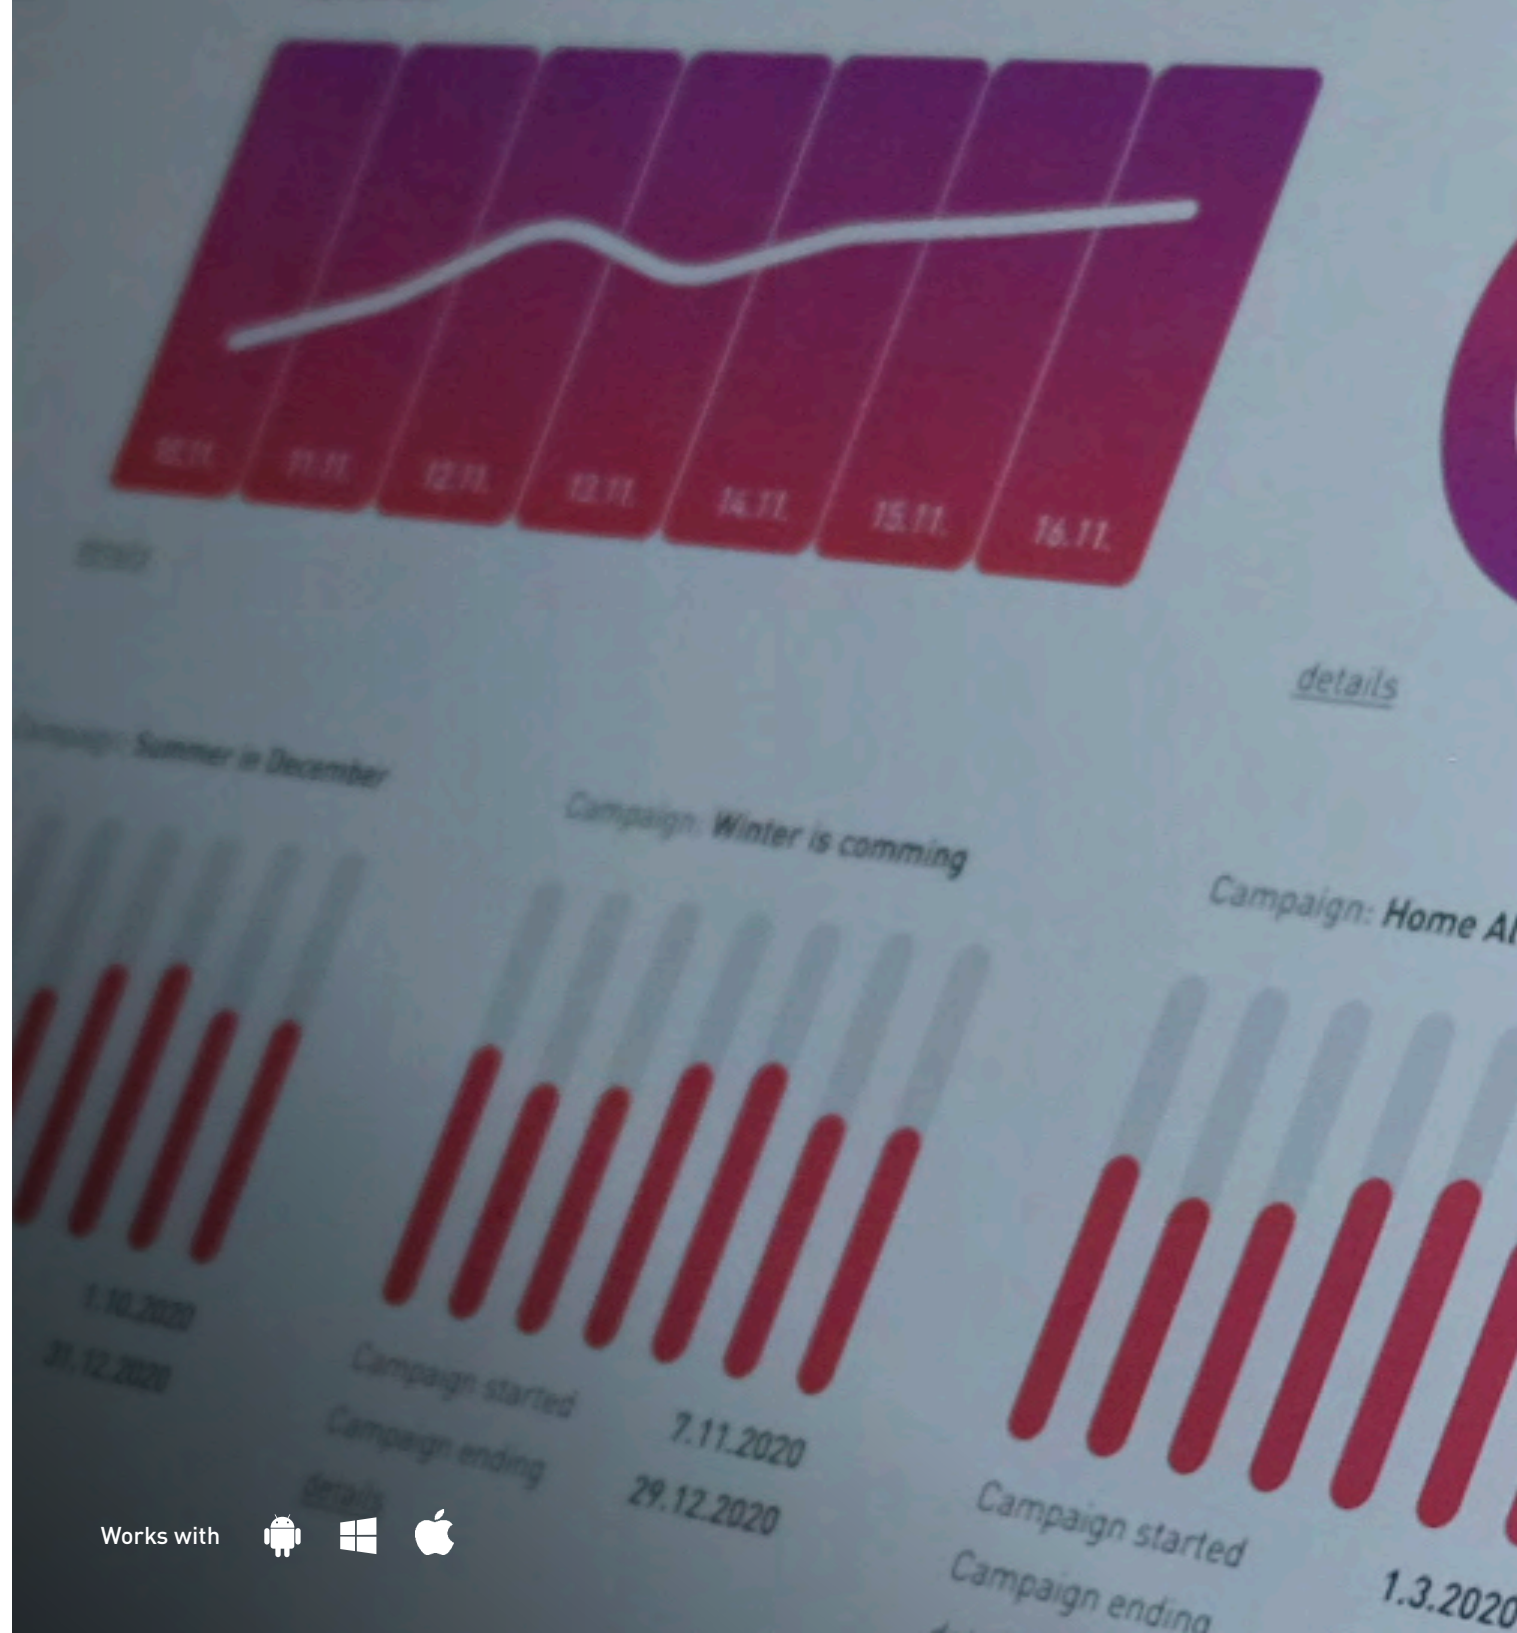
10.11.
11.11.
12.11.
13.11.
14.11.
15.11.
16.11.

details

details

Campaign: Summer in December

Campaign: Winter is comming

Campaign: Home Al

1.10.2020
31.12.2020

Campaign started
Campaign ending
details

7.11.2020
29.12.2020

Campaign started
Campaign ending

1.3.2020

Works with